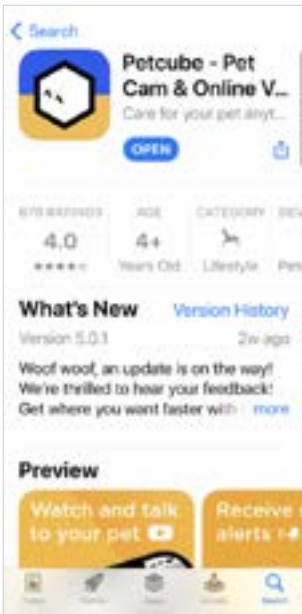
< Search

Petcube - Pet Cam & Online V...

Care for your pet anyt...

OPEN

678 RATINGS
4.0
★★★★☆

AGE
4+
Years Old

CATEGORY
Lifestyle

DEV
Pet

What's New

Version History

Version 5.0.1

2w ago

Woof woof, an update is on the way! We're thrilled to hear your feedback! Get where you want faster with more

Preview

Watch and talk to your pet

Receive alerts

Today Games Apps Arcade Search